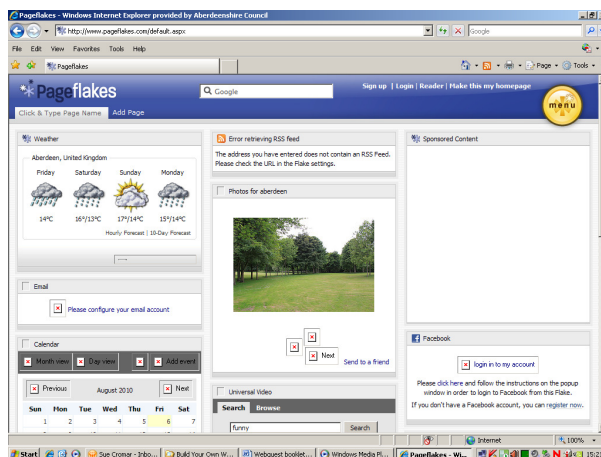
Pageflakes - Windows Internet Explorer provided by Aberdeenshire Council

http://www.pageflakes.com/default.aspx

Google

File Edit View Favorites Tools Help

Pageflakes

Page Tools

Pageflakes

Google

Sign up | Login | Reader | Make this my homepage

menu

Click & Type Page Name Add Page

Weather

Aberdeen, United Kingdom

| Friday | Saturday | Sunday | Monday |
|---|---|---|---|
| 14°C | 16°/13°C | 17°/14°C | 15°/14°C |

Hourly Forecast | 10-Day Forecast

Email

Please configure your email account

Calendar

Month view Day view Add event

Previous August 2010 Next

| Sun | Mon | Tue | Wed | Thu | Fri | Sat |
|---|---|---|---|---|---|---|
| 1 | 2 | 3 | 4 | 5 | 6 | 7 |

Error retrieving RSS feed

The address you have entered does not contain an RSS Feed. Please check the URL in the Flake settings.

Photos for aberdeen

Next

Send to a friend

Universal Video

Search Browse

funny

Search

Sponsored Content

Facebook

login in to my account

Please click here and follow the instructions on the popup window in order to login to Facebook from this Flake.

If you don't have a Facebook account, you can register now.

Internet

100%

Start

Sue Cromar - Inbo...

Build Your Own W...

Webquest booklet...

Windows Media Pl...

Pageflakes - Wi...

15:2